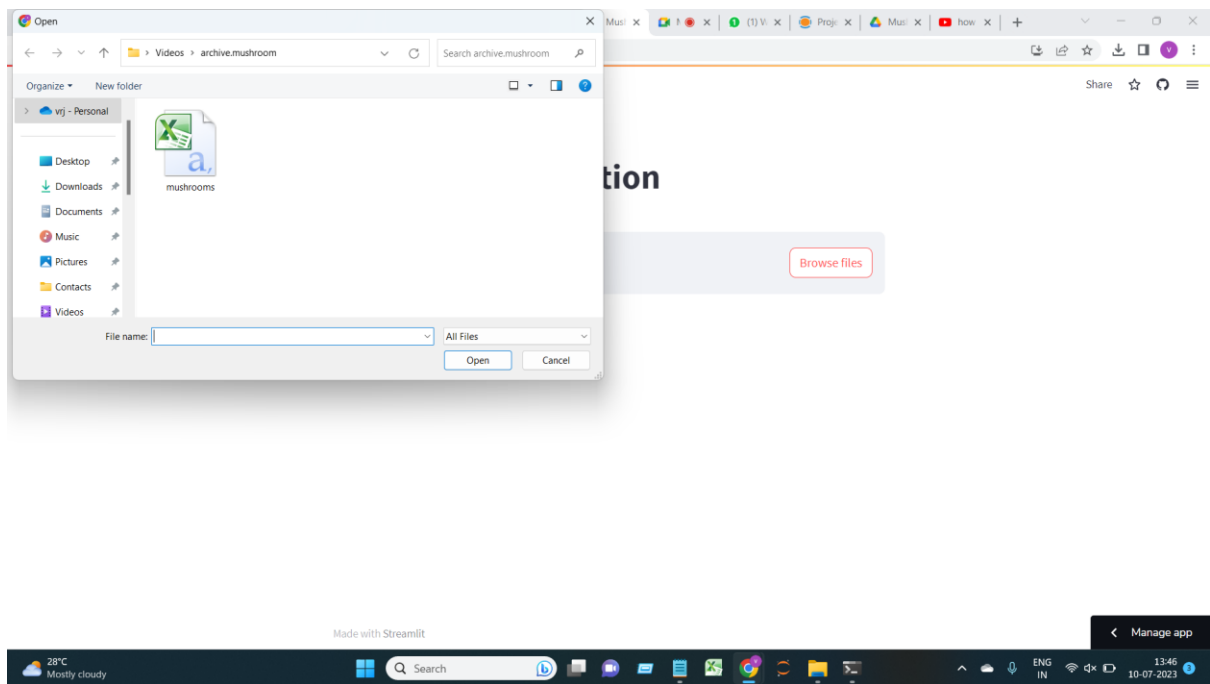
Open

Videos › archive.mushroom

Search archive.mushroom

Organize ▾ New folder

vrj - Personal

Desktop
Downloads
Documents
Music
Pictures
Contacts
Videos

mushrooms

File name:

All Files

Open Cancel

Musl × M × (1) V × Proj × Musl × how × +

Share

tion

Browse files

Made with Streamlit

Manage app

28°C
Mostly cloudy

Search

ENG
IN

13:46
10-07-2023